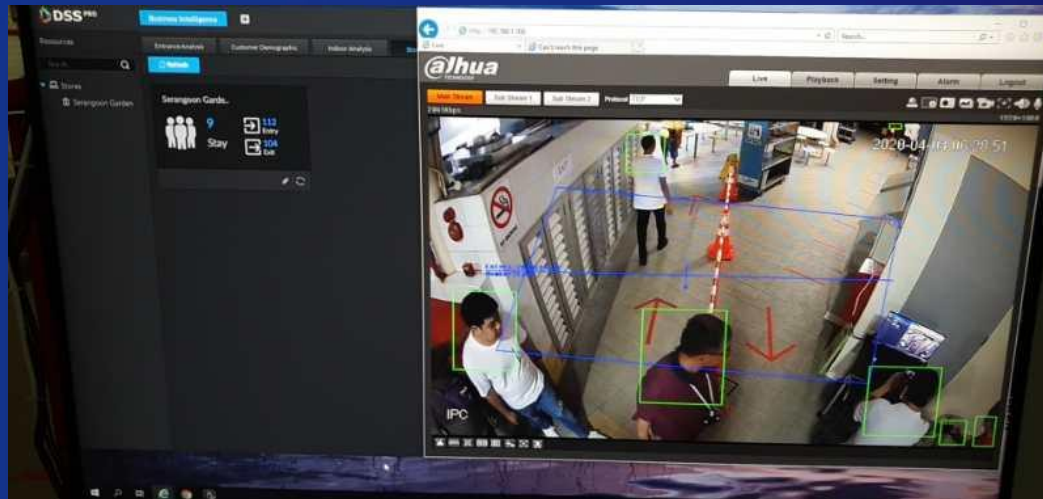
DSS PRO

Business Intelligence

Resources

Entrance Analysis

Customer Demographic

Indoor Analysis

Search

Refresh

Stores

Serangoon Garden

Serangoon Garde..

9

Stay

112

Entry

104

Exit

alhua

Can't reach this page

Live

Playback

Setting

Alarm

Logout

Main Stream

Sub Stream 1

Sub Stream 2

Protocol

TCP

2020-04-03 06:29:51

IPC